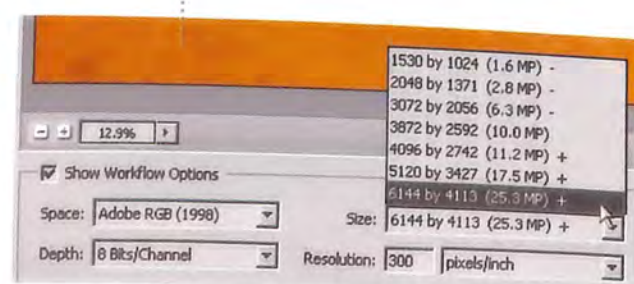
1530 by 1024 (1.6 MP) -
2048 by 1371 (2.8 MP) -
3072 by 2056 (6.3 MP) -
3872 by 2592 (10.0 MP)
4096 by 2742 (11.2 MP) +
5120 by 3427 (17.5 MP) +
6144 by 4113 (25.3 MP) +

12.9%

Show Workflow Options

Space: Adobe RGB (1998)

Size: 6144 by 4113 (25.3 MP) +

Depth: 8 Bits/Channel

Resolution: 300 pixels/inch